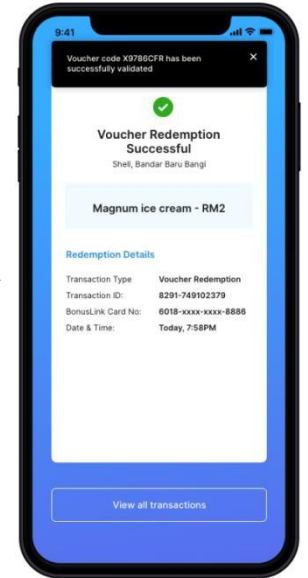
9:41

Voucher code X9786CFR has been successfully validated

×

Voucher Redemption Successful

Shell, Bandar Baru Bangi

Magnum ice cream - RM2

Redemption Details

| Transaction Type | Voucher Redemption |
|---|---|
| Transaction ID: | 8291-749102379 |
| BonusLink Card No: | 6018-xxxx-xxxx-8886 |
| Date & Time: | Today, 7:58PM |

View all transactions